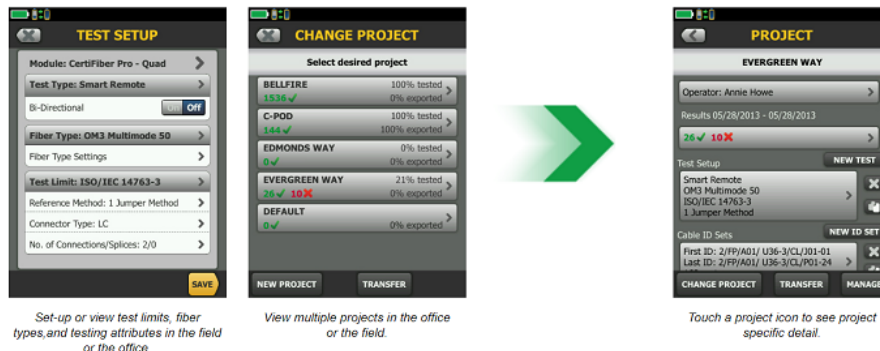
TEST SETUP

Module: CertiFiber Pro - Quad

Test Type: Smart Remote

Bi-Directional On Off

Fiber Type: OM3 Multimode 50

Fiber Type Settings

Test Limit: ISO/IEC 14763-3

Reference Method: 1 Jumper Method

Connector Type: LC

No. of Connections/Splices: 2/0

SAVE

Set-up or view test limits, fiber types,and testing attributes in the field or the office

CHANGE PROJECT

Select desired project

BELLFIRE 100% tested
1535 ✓ 0% exported

C-POD 100% tested
144 ✓ 0% exported

EDMONDS WAY 0% tested
0 ✓ 0% exported

EVERGREEN WAY 21% tested
26 ✓ 10 ✗ 0% exported

DEFAULT
0 ✓ 0% exported

NEW PROJECT

TRANSFER

View multiple projects in the office or the field.

PROJECT

EVERGREEN WAY

Operator: Annie Howe

Results 05/28/2013 - 05/28/2013

26 ✓ 10 ✗

Test Setup

NEW TEST

Smart Remote
OM3 Multimode 50
ISO/IEC 14763-3
1 Jumper Method

Cable ID Sets

NEW ID SET

First ID: 2/FP/A01/ U36-3/CL/J01-01
Last ID: 2/FP/A01/ U36-3/CL/P01-24

CHANGE PROJECT

TRANSFER

MANAGE

Touch a project icon to see project specific detail.